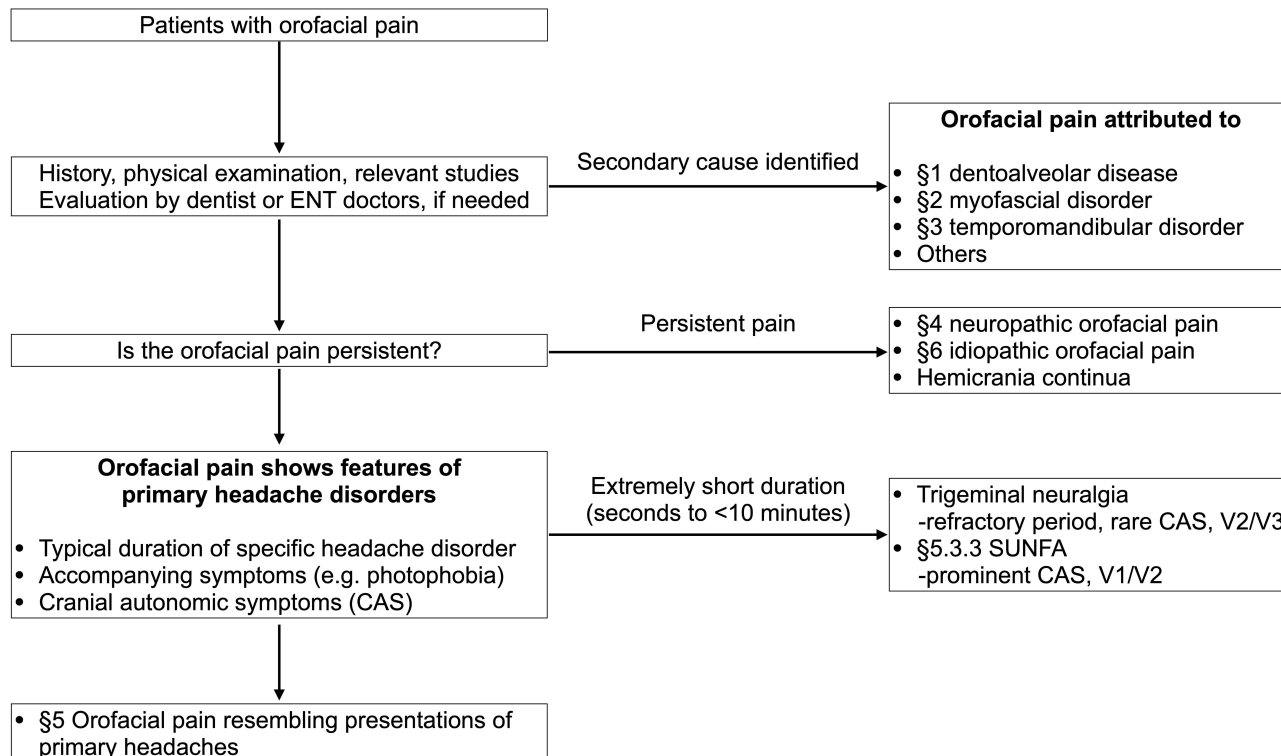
Patients with orofacial pain

History, physical examination, relevant studies
Evaluation by dentist or ENT doctors, if needed

Secondary cause identified

**Orofacial pain attributed to**
- §1 dentoalveolar disease
- §2 myofascial disorder
- §3 temporomandibular disorder
- Others

Is the orofacial pain persistent?

Persistent pain

- §4 neuropathic orofacial pain
- §6 idiopathic orofacial pain
- Hemicrania continua

**Orofacial pain shows features of primary headache disorders**
- Typical duration of specific headache disorder
- Accompanying symptoms (e.g. photophobia)
- Cranial autonomic symptoms (CAS)

Extremely short duration
(seconds to <10 minutes)

- Trigeminal neuralgia
-refractory period, rare CAS, V2/V3
- §5.3.3 SUNFA
-prominent CAS, V1/V2

- §5 Orofacial pain resembling presentations of primary headaches